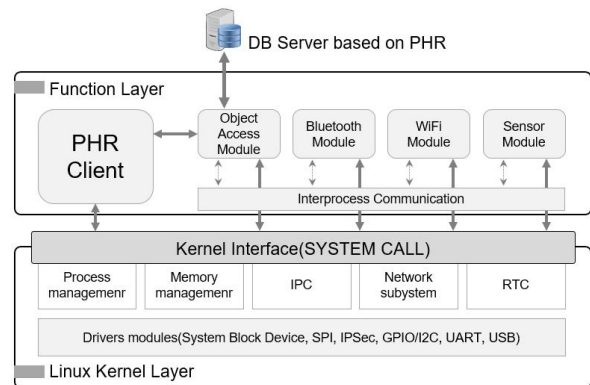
DB Server based on PHR

Function Layer

PHR Client

Object Access Module

Bluetooth Module

WiFi Module

Sensor Module

Interprocess Communication

Kernel Interface(SYSTEM CALL)

Process managemenr

Memory managemenr

IPC

Network subystem

RTC

Drivers modules(System Block Device, SPI, IPSec, GPIO/I2C, UART, USB)

Linux Kernel Layer